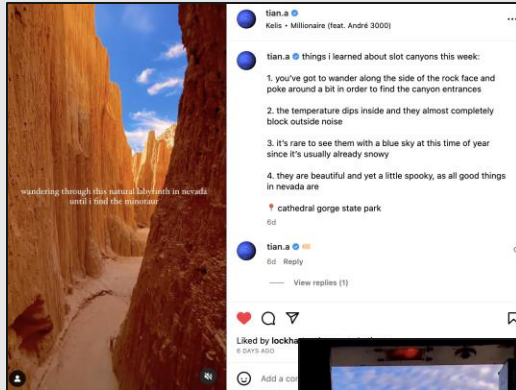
wandering through this natural labyrinth in nevada until i find the minotaur

tian.a
Kelis • Millionaire (feat. André 3000)

tian.a things i learned about slot canyons this week:

1. you've got to wander along the side of the rock face and poke around a bit in order to find the canyon entrances

2. the temperature dips inside and they almost completely block outside noise

3. it's rare to see them with a blue sky at this time of year since it's usually already snowy

4. they are beautiful and yet a little spooky, as all good things in nevada are

📍 cathedral gorge state park

6d

tian.a
6d Reply

View replies (1)

Liked by lockha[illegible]

6 DAYS AGO

Add a co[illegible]